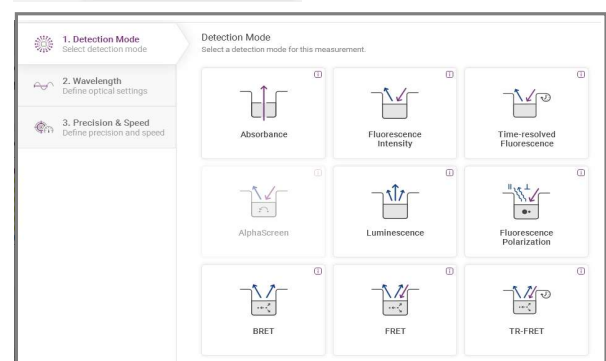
1. Detection Mode
Select detection mode

2. Wavelength
Define optical settings

3. Precision & Speed
Define precision and speed

Detection Mode
Select a detection mode for this measurement.

Absorbance

Fluorescence Intensity

Time-resolved Fluorescence

AlphaScreen

Luminescence

Fluorescence Polarization

BRET

FRET

TR-FRET